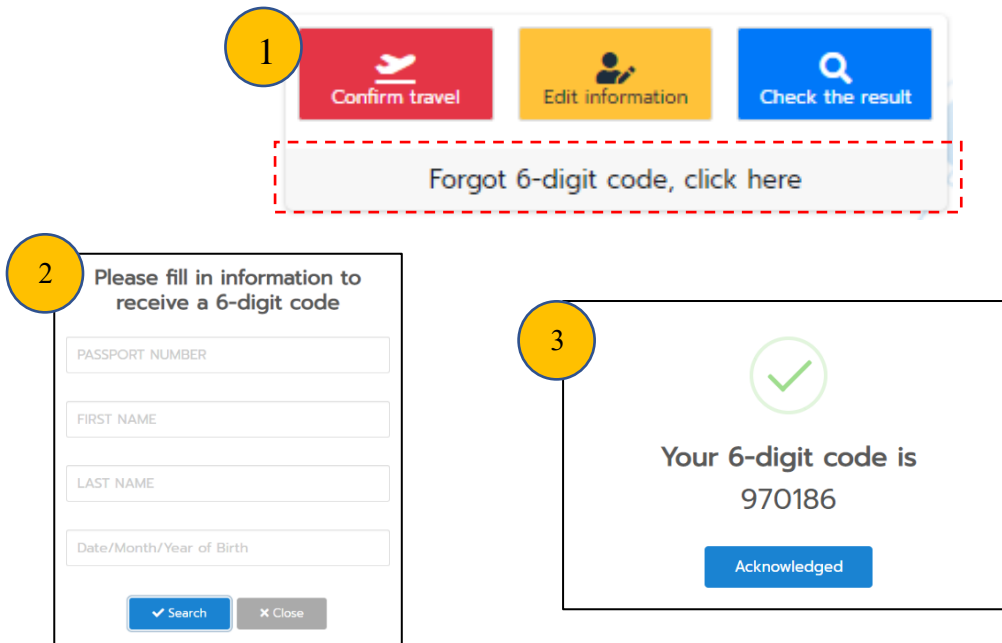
1

Confirm travel

Edit information

Check the result

Forgot 6-digit code, click here

2

Please fill in information to receive a 6-digit code

PASSPORT NUMBER

FIRST NAME

LAST NAME

Date/Month/Year of Birth

Search

Close

3

Your 6-digit code is
970186

Acknowledged